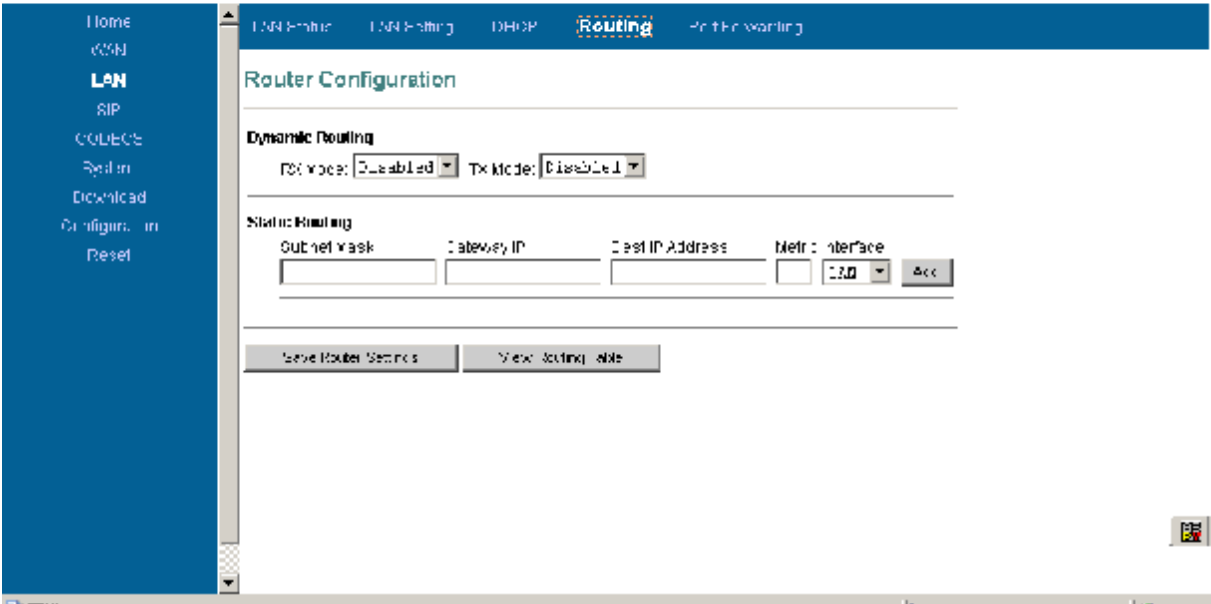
Home
WAN
LAN
SIP
CODECS
System
Download
Configuration
Reset

LAN Status LAN Setting DHCP Routing Port Forwarding

Router Configuration

Dynamic Routing
RX Mode: Disabled TX Mode: Disabled

Static Routing
Subnet Mask Gateway IP Dest IP Address Metric Interface
LAN Add

Save Router Settings View Routing Table